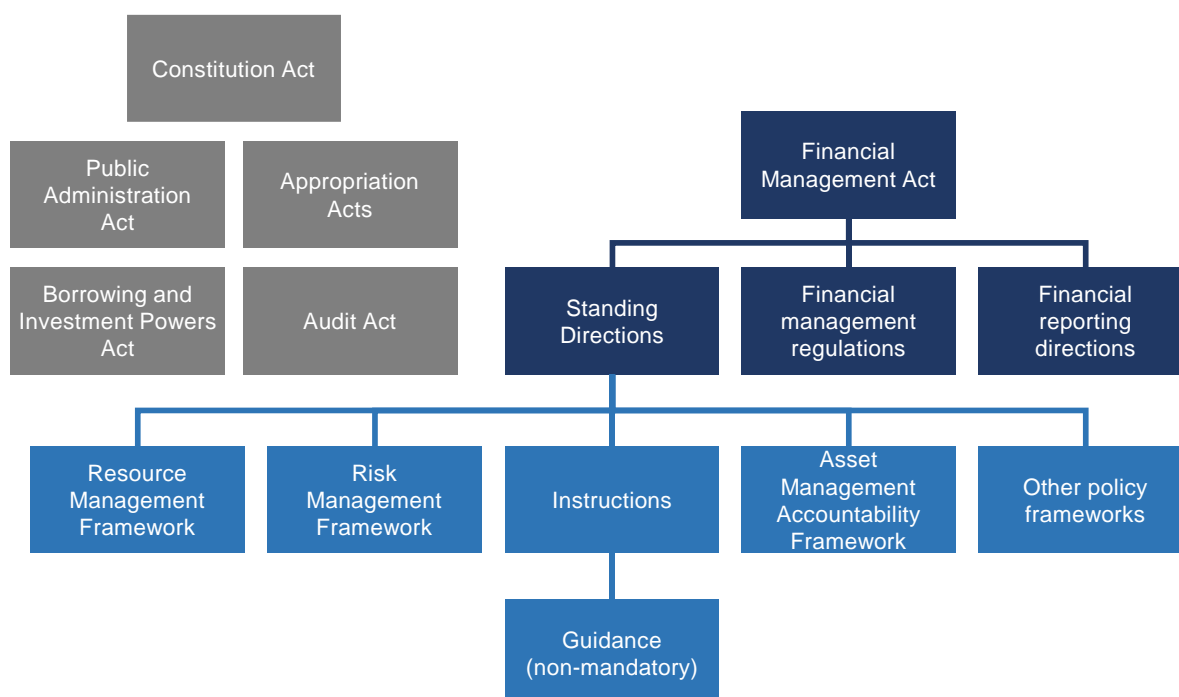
Constitution Act

Public Administration Act

Appropriation Acts

Borrowing and Investment Powers Act

Audit Act

Financial Management Act

Standing Directions

Financial management regulations

Financial reporting directions

Resource Management Framework

Risk Management Framework

Instructions

Asset Management Accountability Framework

Other policy frameworks

Guidance (non-mandatory)